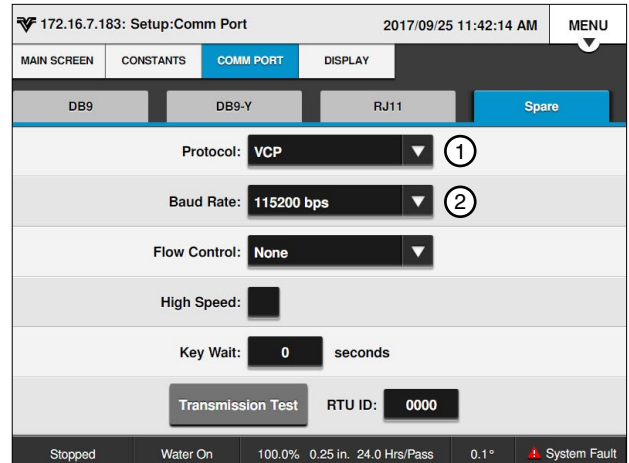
172.16.7.183: Setup:Comm Port 2017/09/25 11:42:14 AM MENU

MAIN SCREEN CONSTANTS COMM PORT DISPLAY

DB9 DB9-Y RJ11 Spare

Protocol: VCP ①

Baud Rate: 115200 bps ②

Flow Control: None

High Speed:

Key Wait: 0 seconds

Transmission Test RTU ID: 0000

Stopped Water On 100.0% 0.25 in. 24.0 Hrs/Pass 0.1° System Fault